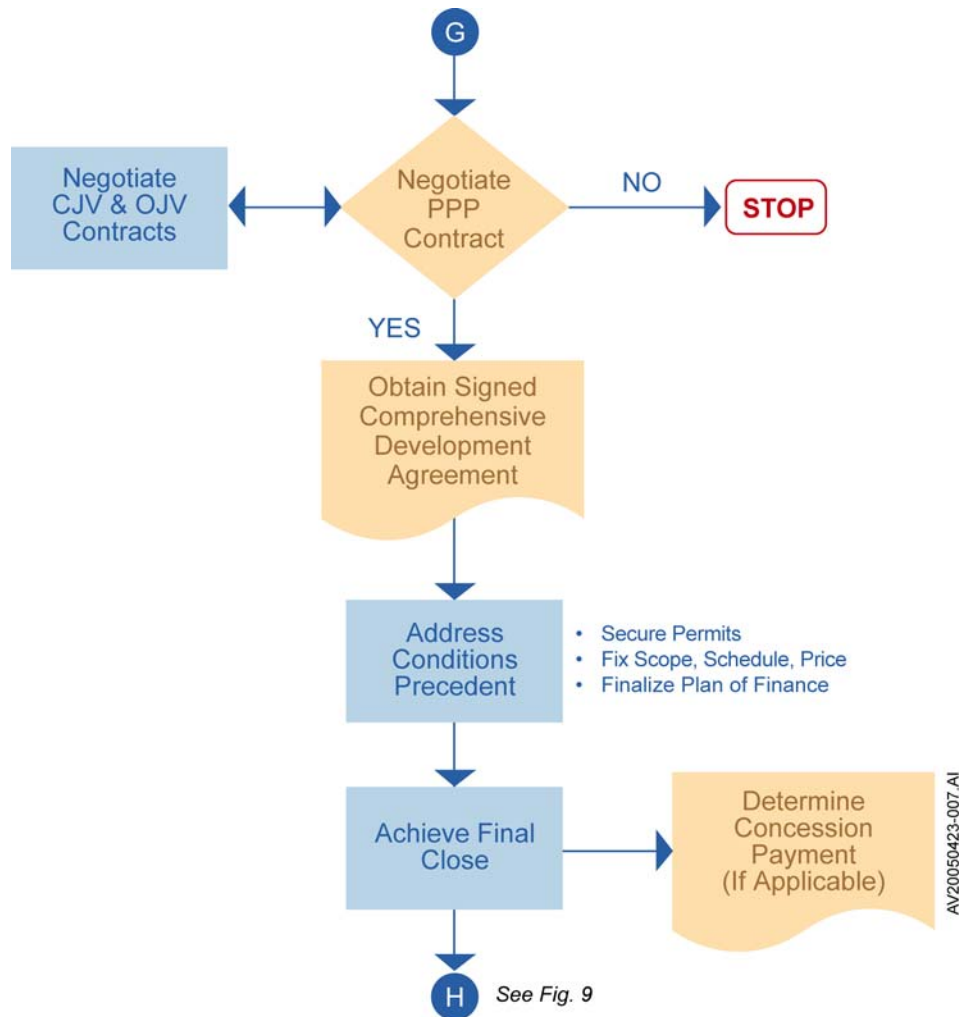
G

Negotiate CJV & OJV Contracts

Negotiate PPP Contract

NO

STOP

YES

Obtain Signed Comprehensive Development Agreement

Address Conditions Precedent

- Secure Permits
- Fix Scope, Schedule, Price
- Finalize Plan of Finance

Achieve Final Close

Determine Concession Payment (If Applicable)

AV20050423-007.AI

H

See Fig. 9